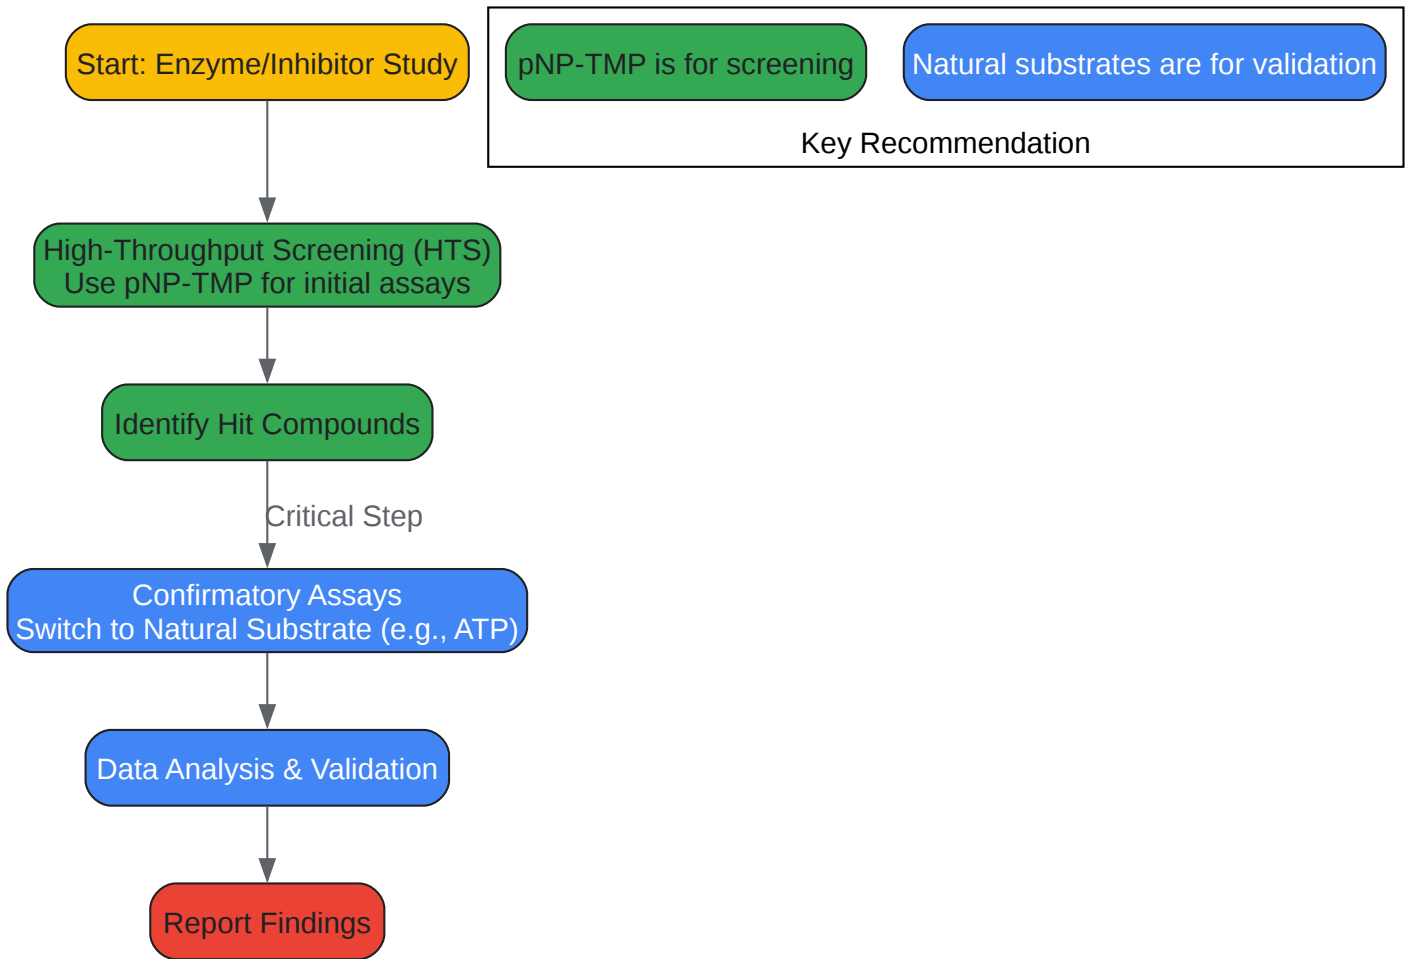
Start: Enzyme/Inhibitor Study

High-Throughput Screening (HTS)
Use pNP-TMP for initial assays

Identify Hit Compounds

Critical Step

Confirmatory Assays
Switch to Natural Substrate (e.g., ATP)

Data Analysis & Validation

Report Findings

pNP-TMP is for screening

Natural substrates are for validation

Key Recommendation